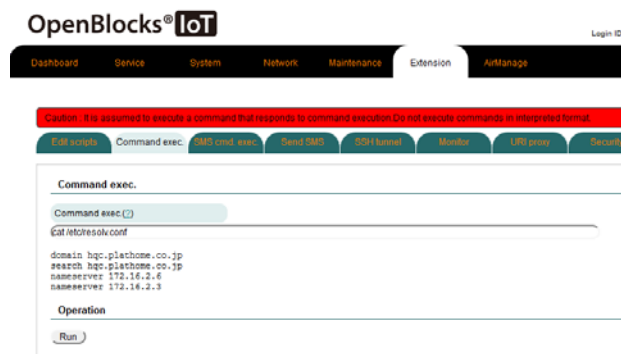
OpenBlocks® IoT

Login ID

Dashboard Service System Network Maintenance Extension AirManage

Caution : It is assumed to execute a command that responds to command execution.Do not execute commands in interpreted format.

Edit scripts Command exec. SMS cmd. exec. Send SMS SSH tunnel Monitor URI proxy Securi

Command exec.

Command exec.(?)

cat /etc/resolv.conf

domain hqc.plathome.co.jp
search hqc.plathome.co.jp
nameserver 172.16.2.6
nameserver 172.16.2.3

Operation

Run